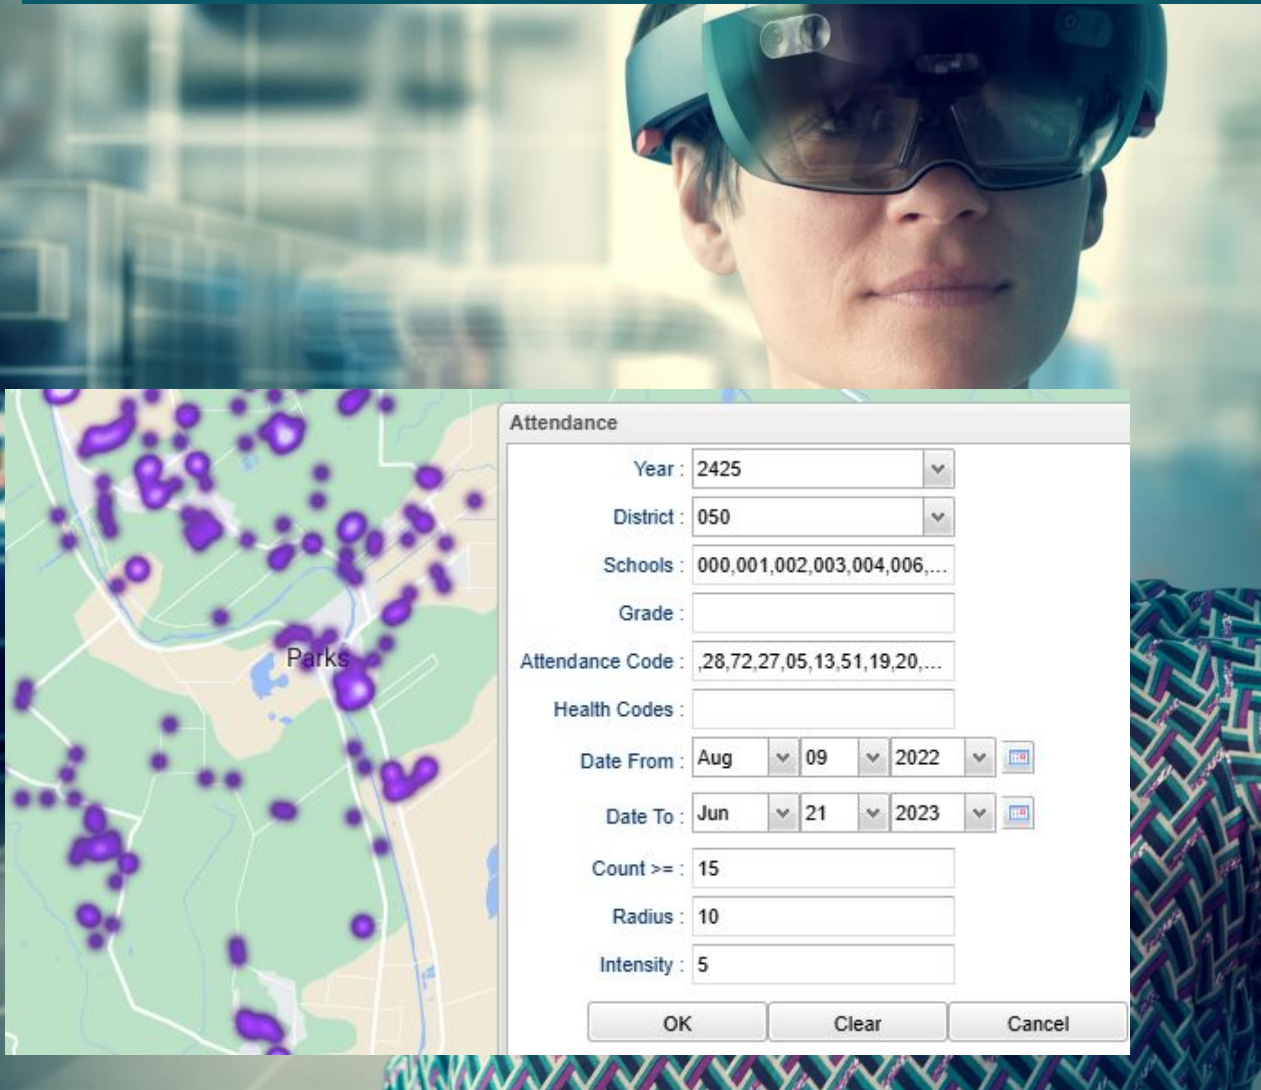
Parks

Attendance

Year : 2425

District : 050

Schools : 000,001,002,003,004,006,...

Grade :

Attendance Code : ,28,72,27,05,13,51,19,20,...

Health Codes :

Date From : Aug 09 2022

Date To : Jun 21 2023

Count >= : 15

Radius : 10

Intensity : 5

OK Clear Cancel